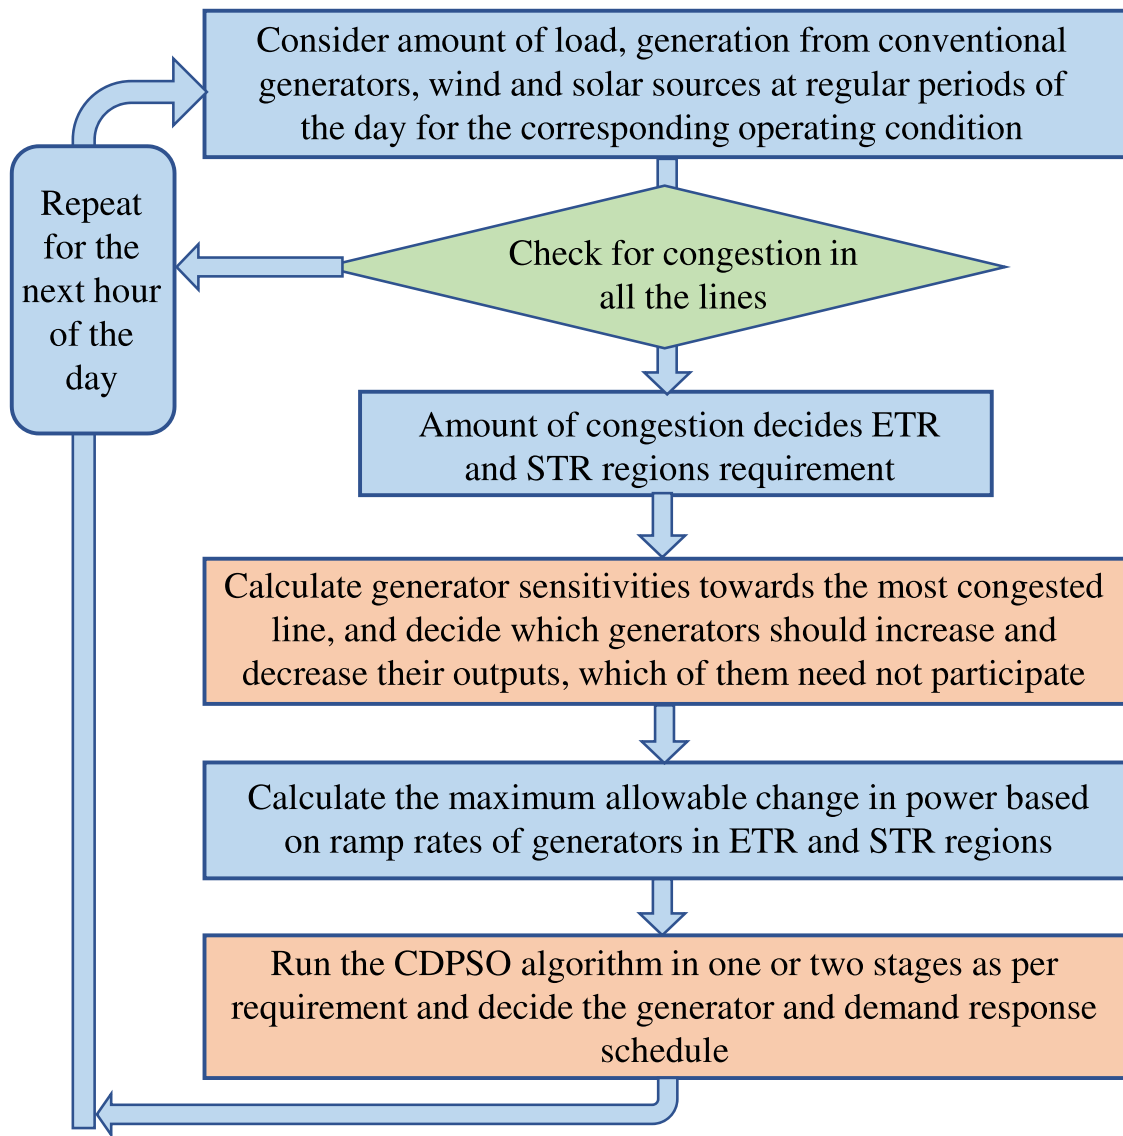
Consider amount of load, generation from conventional generators, wind and solar sources at regular periods of the day for the corresponding operating condition

Repeat for the next hour of the day

Check for congestion in all the lines

Amount of congestion decides ETR and STR regions requirement

Calculate generator sensitivities towards the most congested line, and decide which generators should increase and decrease their outputs, which of them need not participate

Calculate the maximum allowable change in power based on ramp rates of generators in ETR and STR regions

Run the CDPSO algorithm in one or two stages as per requirement and decide the generator and demand response schedule